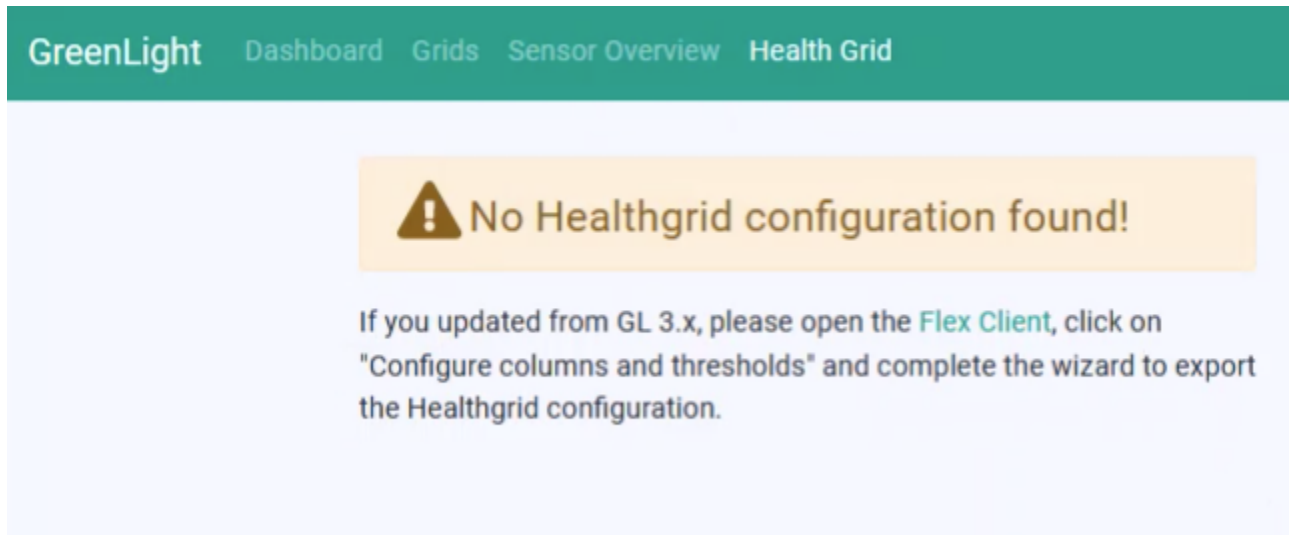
GreenLight Dashboard Grids Sensor Overview Health Grid

No Healthgrid configuration found!

If you updated from GL 3.x, please open the Flex Client, click on "Configure columns and thresholds" and complete the wizard to export the Healthgrid configuration.